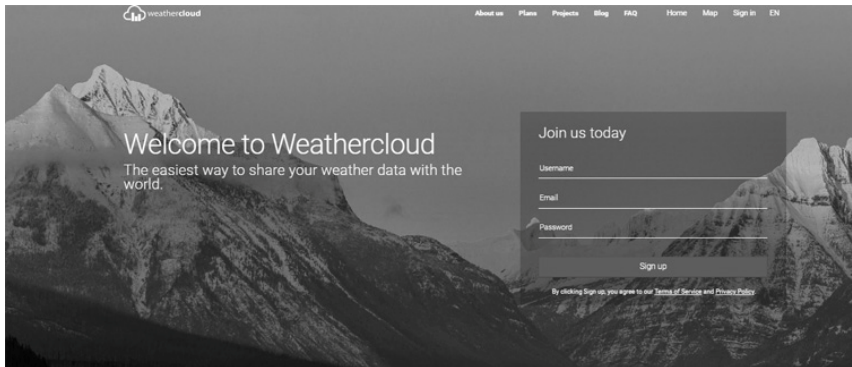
weathercloud

About us Plans Projects Blog FAQ Home Map Sign in EN

Welcome to Weathercloud

The easiest way to share your weather data with the world.

Join us today

Username

Email

Password

Sign up

By clicking Sign up, you agree to our Terms of Service and Privacy Policy.